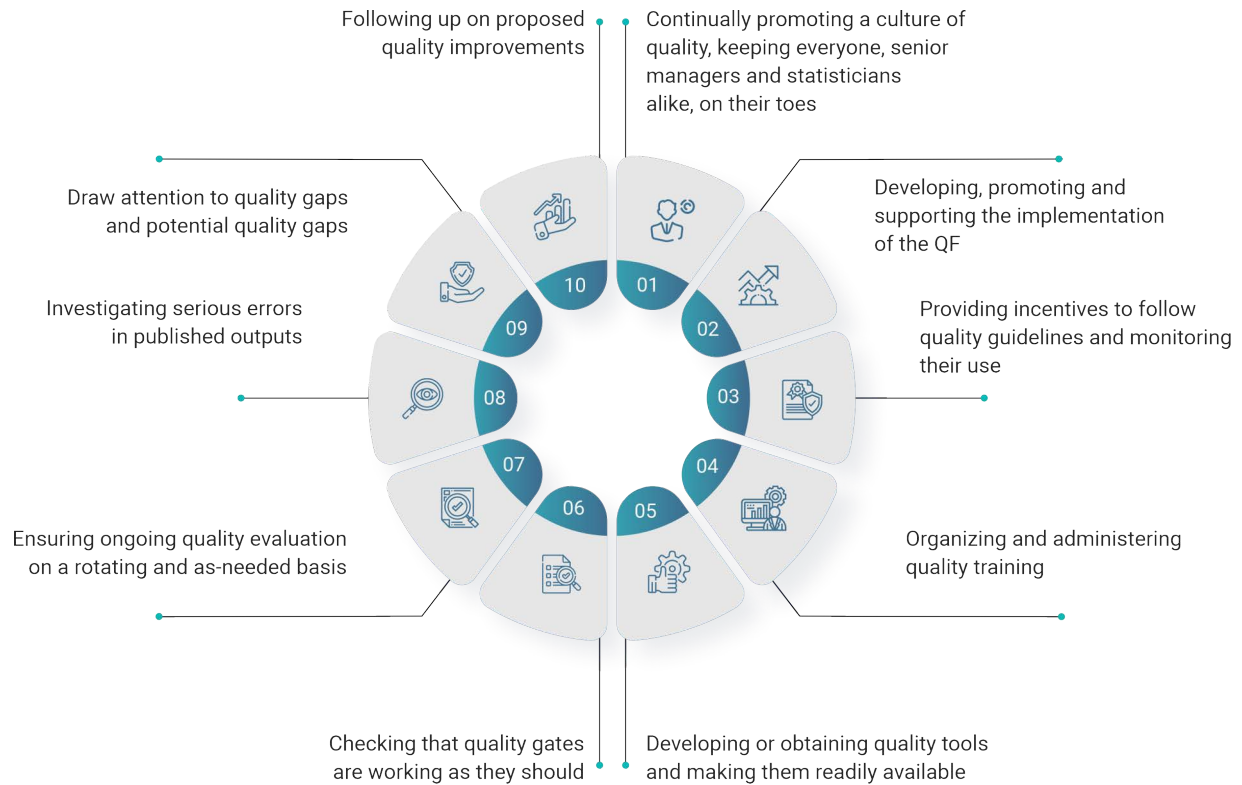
01
Continually promoting a culture of quality, keeping everyone, senior managers and statisticians alike, on their toes

02
Developing, promoting and supporting the implementation of the QF

03
Providing incentives to follow quality guidelines and monitoring their use

04
Organizing and administering quality training

05
Developing or obtaining quality tools and making them readily available

06
Checking that quality gates are working as they should

07
Ensuring ongoing quality evaluation on a rotating and as-needed basis

08
Investigating serious errors in published outputs

09
Draw attention to quality gaps and potential quality gaps

10
Following up on proposed quality improvements